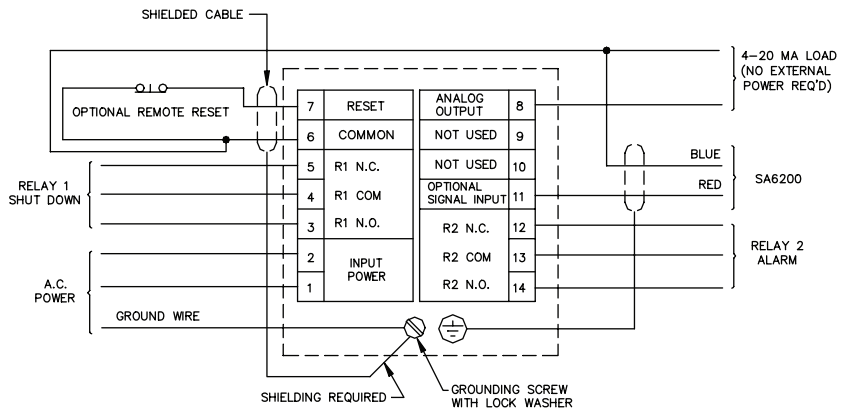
SHIELDED CABLE

4–20 MA LOAD
(NO EXTERNAL
POWER REQ'D)

OPTIONAL REMOTE RESET

| | | | |
|---|---|---|---|
| 7 | RESET | ANALOG OUTPUT | 8 |
| 6 | COMMON | NOT USED | 9 |
| 5 | R1 N.C. | NOT USED | 10 |
| 4 | R1 COM | OPTIONAL SIGNAL INPUT | 11 |
| 3 | R1 N.O. | R2 N.C. | 12 |
| 2 | INPUT POWER | R2 COM | 13 |
| 1 | | R2 N.O. | 14 |

BLUE
RED
SA6200

RELAY 1
SHUT DOWN

RELAY 2
ALARM

A.C.
POWER

GROUND WIRE

SHIELDING REQUIRED

GROUNDING SCREW
WITH LOCK WASHER